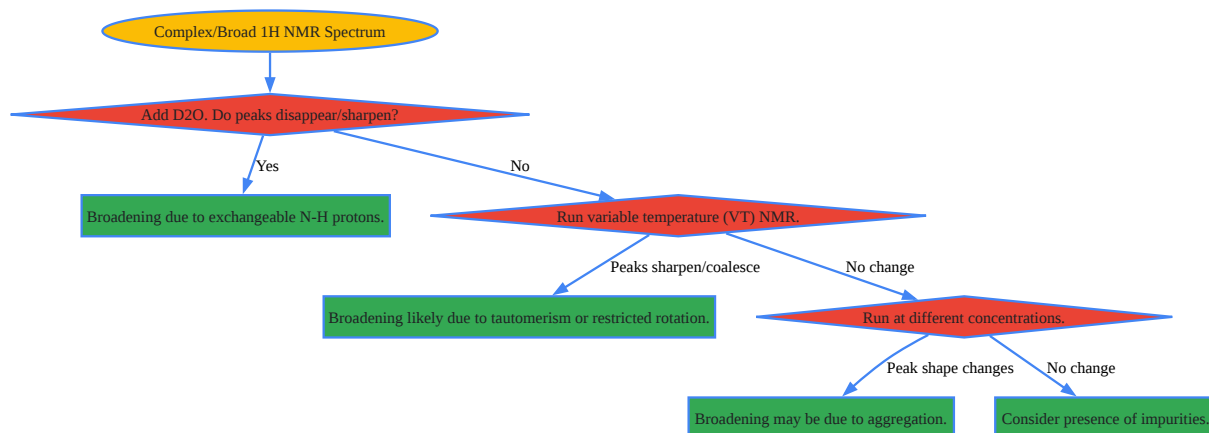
Complex/Broad 1H NMR Spectrum

Add D2O. Do peaks disappear/sharpen?

Yes

Broadening due to exchangeable N-H protons.

No

Run variable temperature (VT) NMR.

Peaks sharpen/coalesce

Broadening likely due to tautomerism or restricted rotation.

No change

Run at different concentrations.

Peak shape changes

Broadening may be due to aggregation.

No change

Consider presence of impurities.